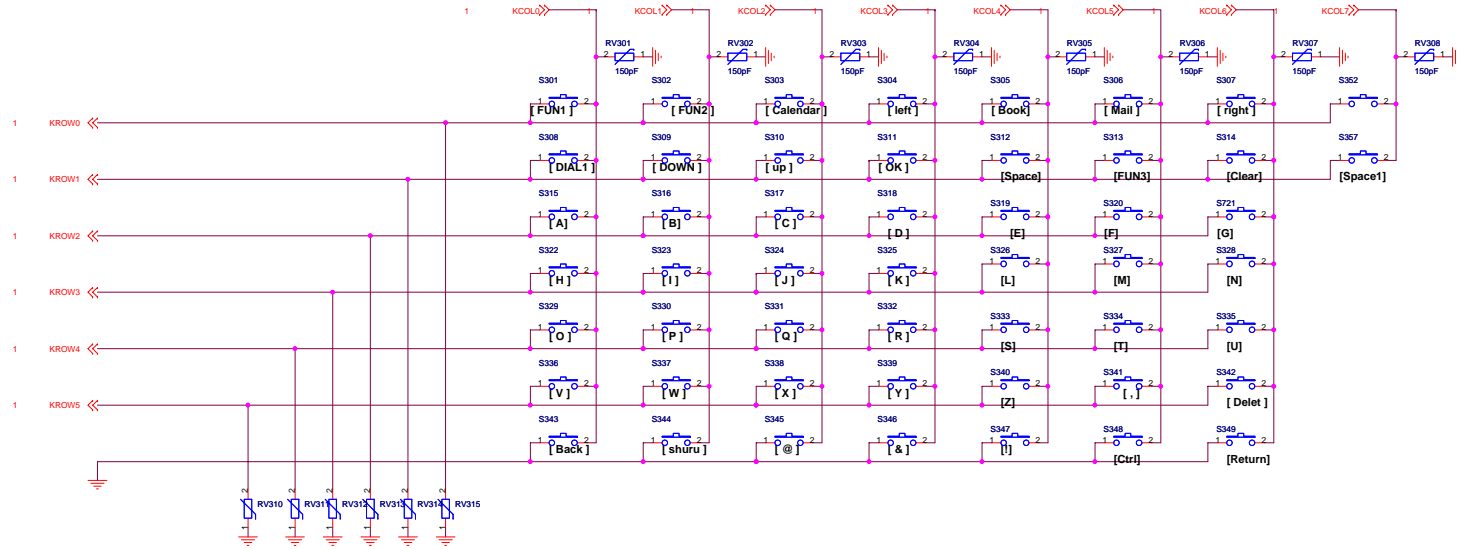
1 KCOL0 1 KCOL1 1 KCOL2 1 KCOL3 1 KCOL4 1 KCOL5 1 KCOL6 1 KCOL7 1

RV301 150pF RV302 150pF RV303 150pF RV304 150pF RV305 150pF RV306 150pF RV307 150pF RV308 150pF

S301 [ FUN1 ] S302 [ FUN2 ] S303 [ Calendar ] S304 [ left ] S305 [ Book ] S306 [ Mail ] S307 [ right ] S352

1 KROW0

S308 [ DIAL1 ] S309 [ DOWN ] S310 [ up ] S311 [ OK ] S312 [Space] S313 [FUN3] S314 [Clear] S357 [Space1]

1 KROW1

S315 [ A ] S316 [ B ] S317 [ C ] S318 [ D ] S319 [E] S320 [F] S721 [G]

1 KROW2

S322 [ H ] S323 [ I ] S324 [ J ] S325 [ K ] S326 [L] S327 [M] S328 [N]

1 KROW3

S329 [ O ] S330 [ P ] S331 [ Q ] S332 [ R ] S333 [S] S334 [T] S335 [U]

1 KROW4

S336 [ V ] S337 [ W ] S338 [ X ] S339 [ Y ] S340 [Z] S341 [ , ] S342 [ Delet ]

1 KROW5

S343 [ Back ] S344 [ shuru ] S345 [ @ ] S346 [ & ] S347 [!] S348 [Ctrl] S349 [Return]

RV310 RV311 RV312 RV313 RV314 RV315